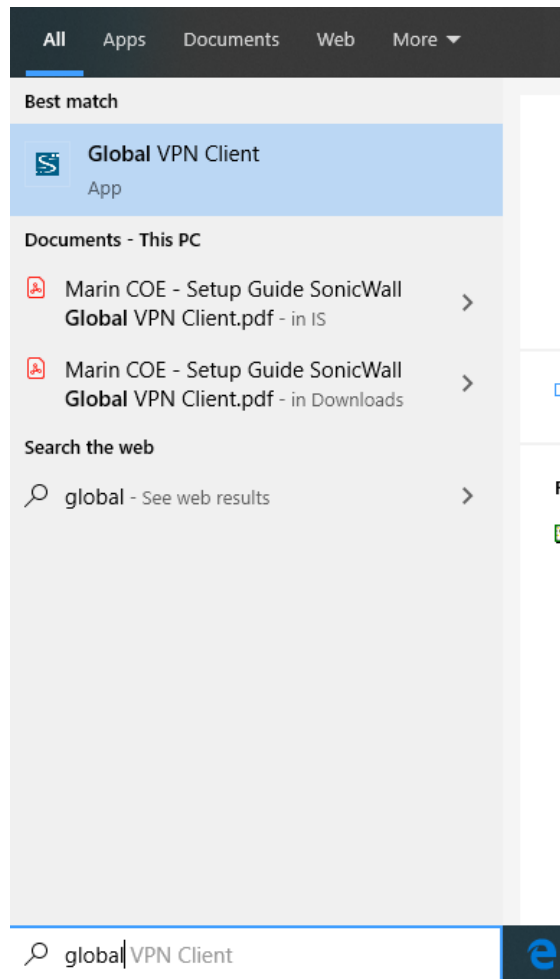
All Apps Documents Web More

Best match

Global VPN Client
App

Documents - This PC

Marin COE - Setup Guide SonicWall Global VPN Client.pdf - in IS

Marin COE - Setup Guide SonicWall Global VPN Client.pdf - in Downloads

Search the web

global - See web results

global VPN Client